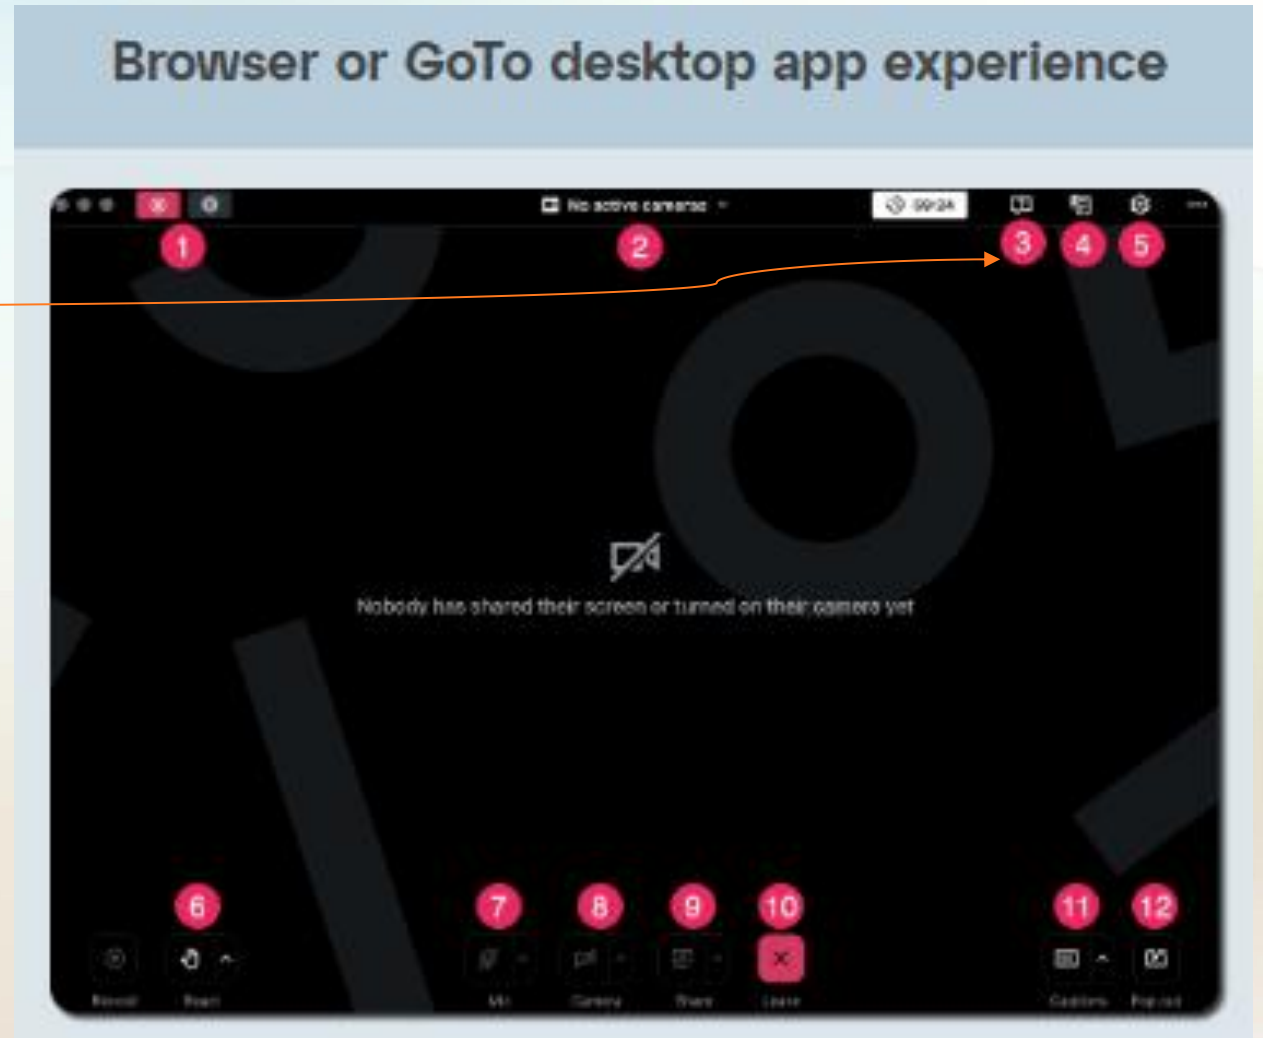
Browser or GoTo desktop app experience

1

No active cameras

2

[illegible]

3 4 5

Nobody has shared their screen or turned on their camera yet

6 7 8 9 10 11 12

Record React Mic Camera Share Leave Captions Pop out